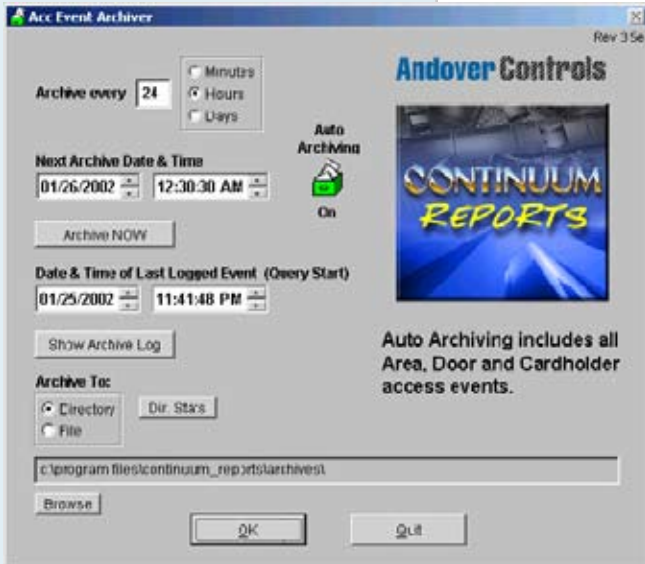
Acc Event Archiver
Rev 3 Se

Archive every 24
Minutes
Hours
Days

Andover Controls

Auto Archiving
On

CONTINUUM REPORTS

Next Archive Date & Time
01/26/2002 12:30:30 AM

Archive NOW

Date & Time of Last Logged Event (Query Start)
01/25/2002 11:41:48 PM

Show Archive Log

Auto Archiving includes all Area, Door and Cardholder access events.

Archive To:
Directory
File
Dir. Stats

c:\program files\continuum_reports\archives\

Browse

OK
Quit